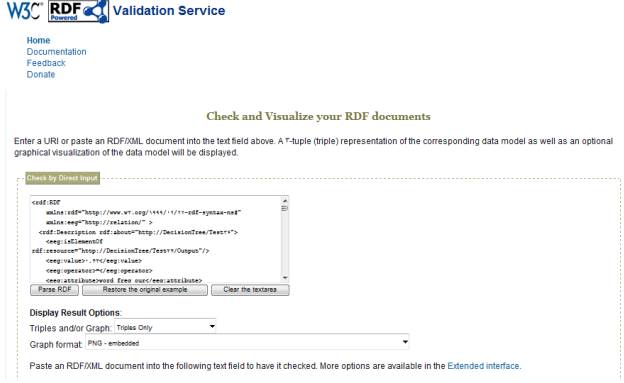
W3C RDF Powered Validation Service

Home
Documentation
Feedback
Donate

Check and Visualize your RDF documents

Enter a URI or paste an RDF/XML document into the text field above. A ۳-tuple (triple) representation of the corresponding data model as well as an optional graphical visualization of the data model will be displayed.

Check by Direct Input

<rdf:RDF
xmlns:rdf="http://www.w3.org/۱۹۹۹/۰۲/۲۲-rdf-syntax-ns#"
xmlns:eeg="http://relation/" >
<rdf:Description rdf:about="http://DecisionTree/Test۲۲">
<eeg:isElementOf
rdf:resource="http://DecisionTree/Test۲۲/Output"/>
<eeg:value>۰.۲۲</eeg:value>
<eeg:operator>=</eeg:operator>
<eeg:attribute>word free our</eeg:attribute>

Parse RDF | Restore the original example | Clear the textarea

Display Result Options:
Triples and/or Graph: Triples Only
Graph format: PNG - embedded

Paste an RDF/XML document into the following text field to have it checked. More options are available in the Extended interface.